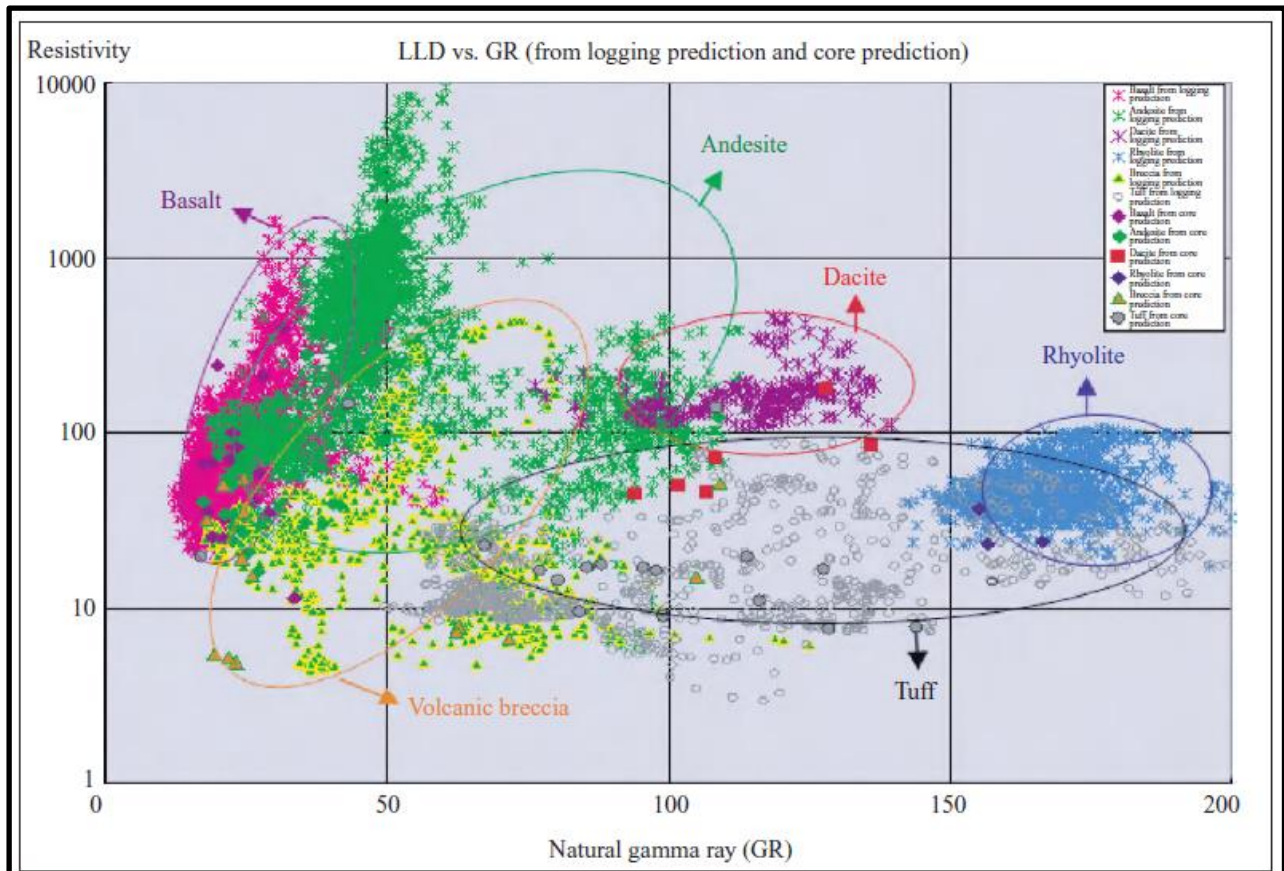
Resistivity

LLD vs. GR (from logging prediction and core prediction)

10000
1000
100
10
1

0
50
100
150
200

Natural gamma ray (GR)

Basalt
Andesite
Dacite
Rhyolite
Tuff
Volcanic breccia

Basalt from logging prediction
Andesite from logging prediction
Dacite from logging prediction
Rhyolite from logging prediction
Breccia from logging prediction
Tuff from logging prediction
Basalt from core prediction
Andesite from core prediction
Dacite from core prediction
Rhyolite from core prediction
Breccia from core prediction
Tuff from core prediction